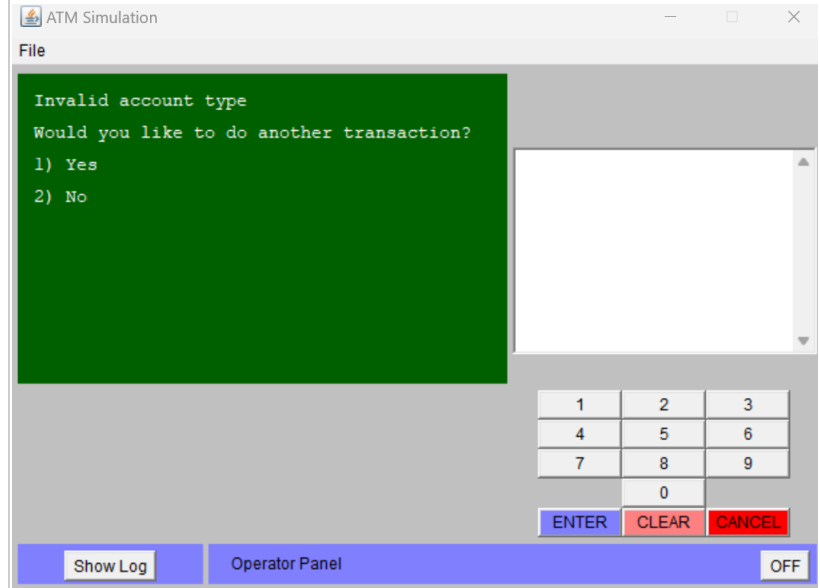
ATM Simulation

File

Invalid account type
Would you like to do another transaction?
1) Yes
2) No

| 1 | 2 | 3 |
|---|---|---|
| 4 | 5 | 6 |
| 7 | 8 | 9 |
|  | 0 |  |
| ENTER | CLEAR | CANCEL |

Show Log

Operator Panel

OFF